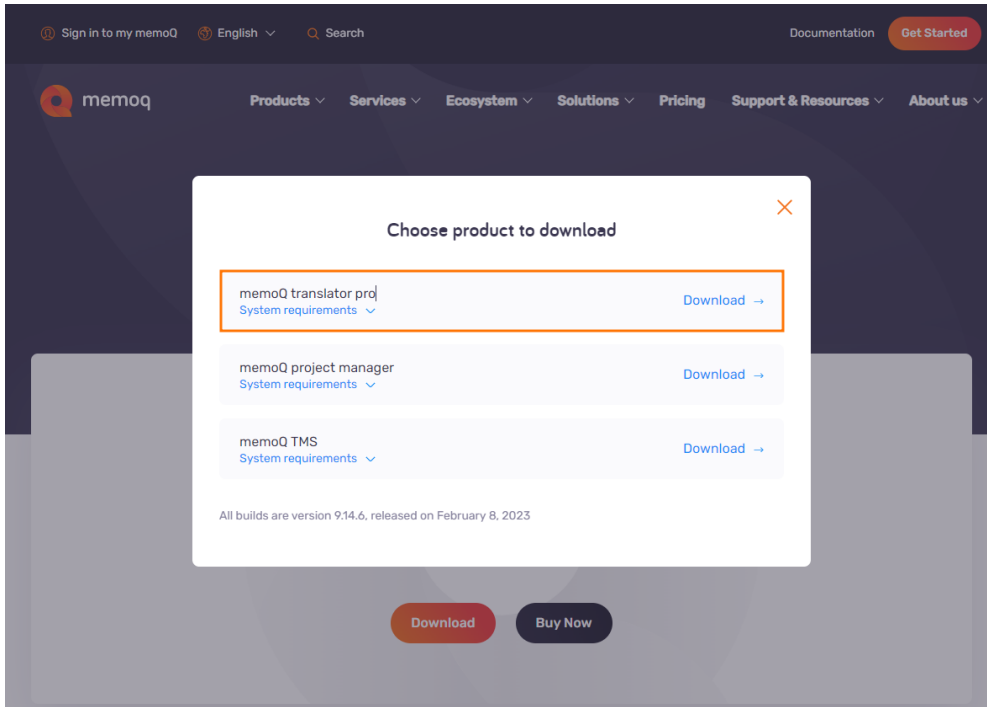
Sign in to my memoQ English Search Documentation Get Started

memoq Products Services Ecosystem Solutions Pricing Support & Resources About us

Choose product to download

memoQ translator pro
System requirements
Download →

memoQ project manager
System requirements
Download →

memoQ TMS
System requirements
Download →

All builds are version 9.14.6, released on February 8, 2023

Download Buy Now